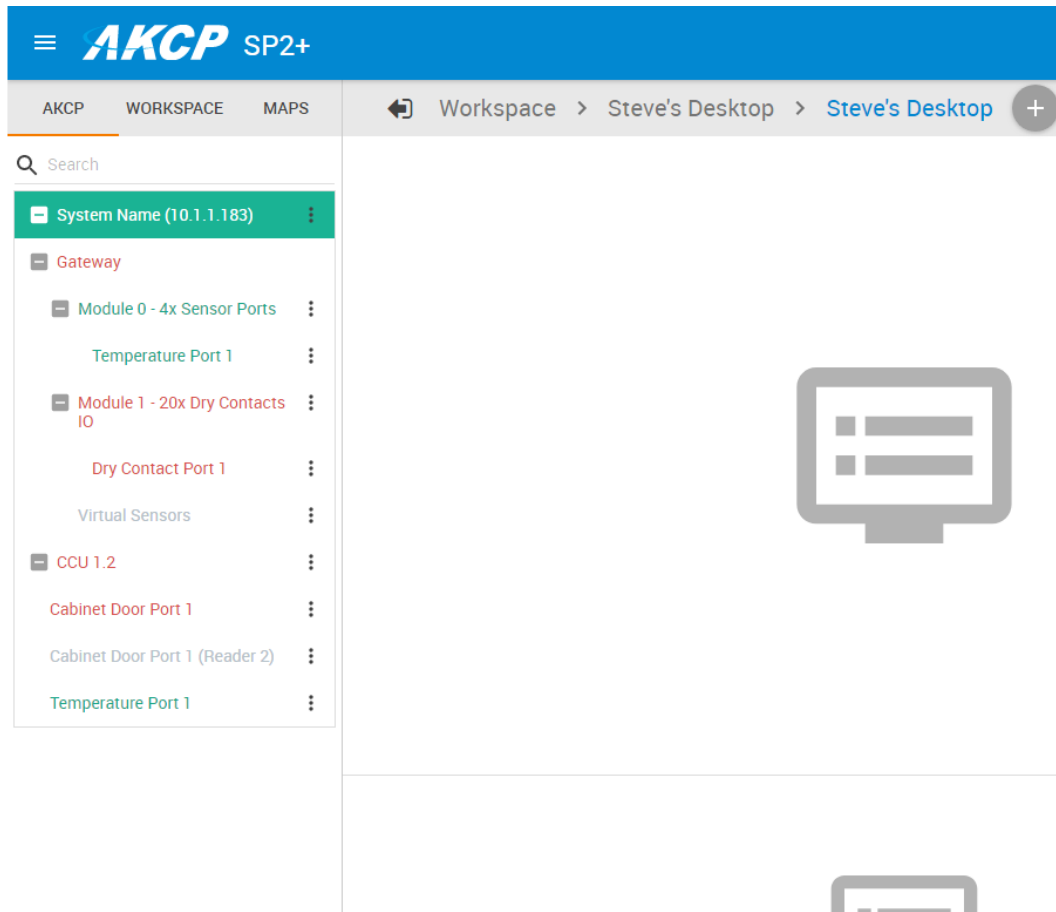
AKCP SP2+

AKCP WORKSPACE MAPS

Workspace > Steve's Desktop > Steve's Desktop

Search

System Name (10.1.1.183)

Gateway

Module 0 - 4x Sensor Ports

Temperature Port 1

Module 1 - 20x Dry Contacts IO

Dry Contact Port 1

Virtual Sensors

CCU 1.2

Cabinet Door Port 1

Cabinet Door Port 1 (Reader 2)

Temperature Port 1